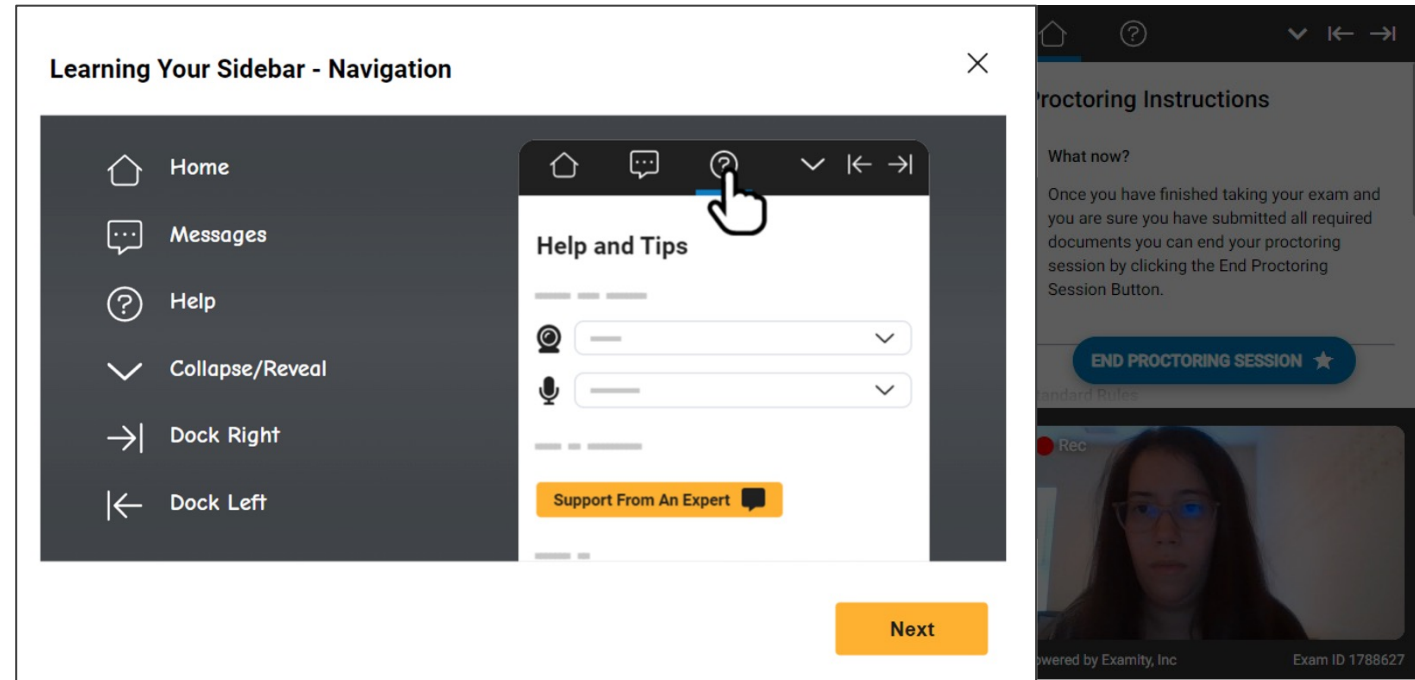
Learning Your Sidebar - Navigation

Home

Messages

Help

Collapse/Reveal

Dock Right

Dock Left

Help and Tips

Support From An Expert

Next

roctoring Instructions

What now?

Once you have finished taking your exam and you are sure you have submitted all required documents you can end your proctoring session by clicking the End Proctoring Session Button.

END PROCTORING SESSION

tandard Rules

Rec

owered by Examity, Inc

Exam ID 1788627